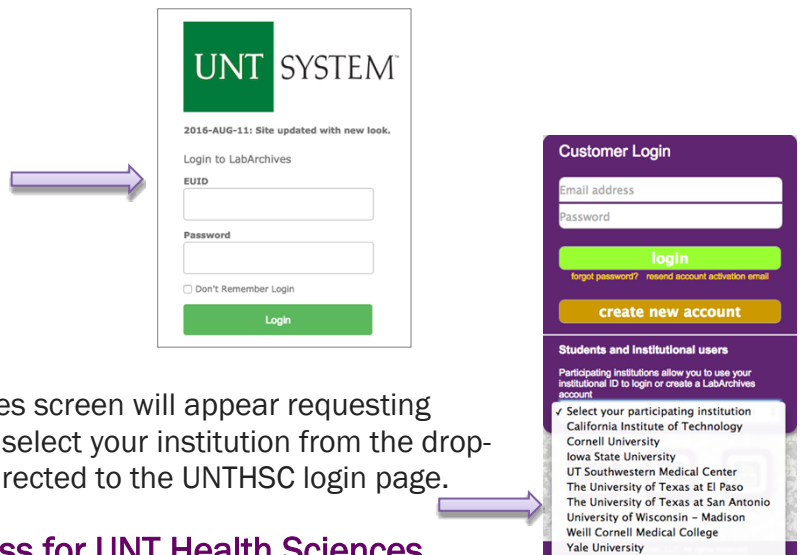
UNT SYSTEM

2016-AUG-11: Site updated with new look.

Login to LabArchives

EUID

Password

Don't Remember Login

Login

Customer Login

Email address

Password

login

forgot password? resend account activation email

create new account

Students and institutional users

Participating institutions allow you to use your institutional ID to login or create a LabArchives account

✓ Select your participating institution
California Institute of Technology
Cornell University
Iowa State University
UT Southwestern Medical Center
The University of Texas at El Paso
The University of Texas at San Antonio
University of Wisconsin – Madison
Weill Cornell Medical College
Yale University

es screen will appear requesting select your institution from the droprected to the UNTHSC login page.

ss for UNT Health Sciences